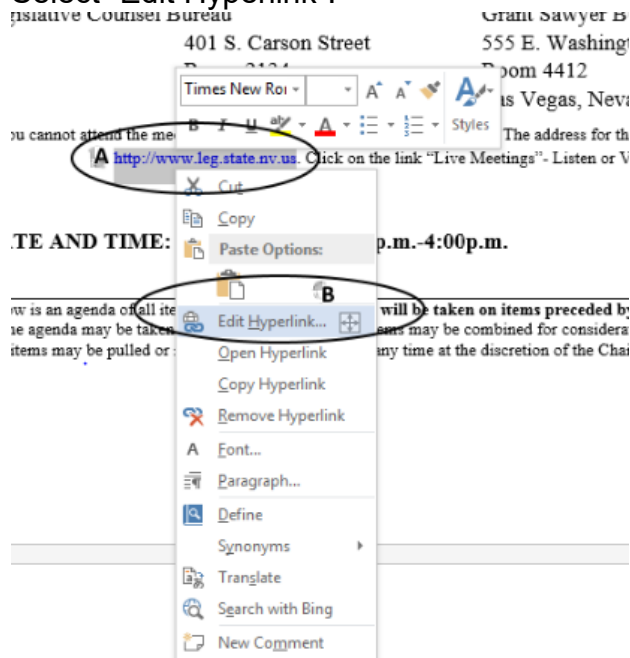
Select "Edit Hyperlink".

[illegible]gislative Counsel Bureau
401 S. Carson Street
Room 3134 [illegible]

Grant Sawyer B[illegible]
555 E. Washing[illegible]
Room 4412
Las Vegas, Neva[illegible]

Times New Ro
A A
B I U
Styles

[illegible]u cannot attend the me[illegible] The address for th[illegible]
A http://www.leg.state.nv.us. Click on the link "Live Meetings"- Listen or V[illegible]

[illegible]TE AND TIME: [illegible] p.m.-4:00p.m.

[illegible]w is an agenda of all ite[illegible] will be taken on items preceded by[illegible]
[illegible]e agenda may be taken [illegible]ems may be combined for considera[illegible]
items may be pulled or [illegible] any time at the discretion of the Chai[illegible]

Cut
Copy
Paste Options:
B
Edit Hyperlink...
Open Hyperlink
Copy Hyperlink
Remove Hyperlink
Font...
Paragraph...
Define
Synonyms
Translate
Search with Bing
New Comment